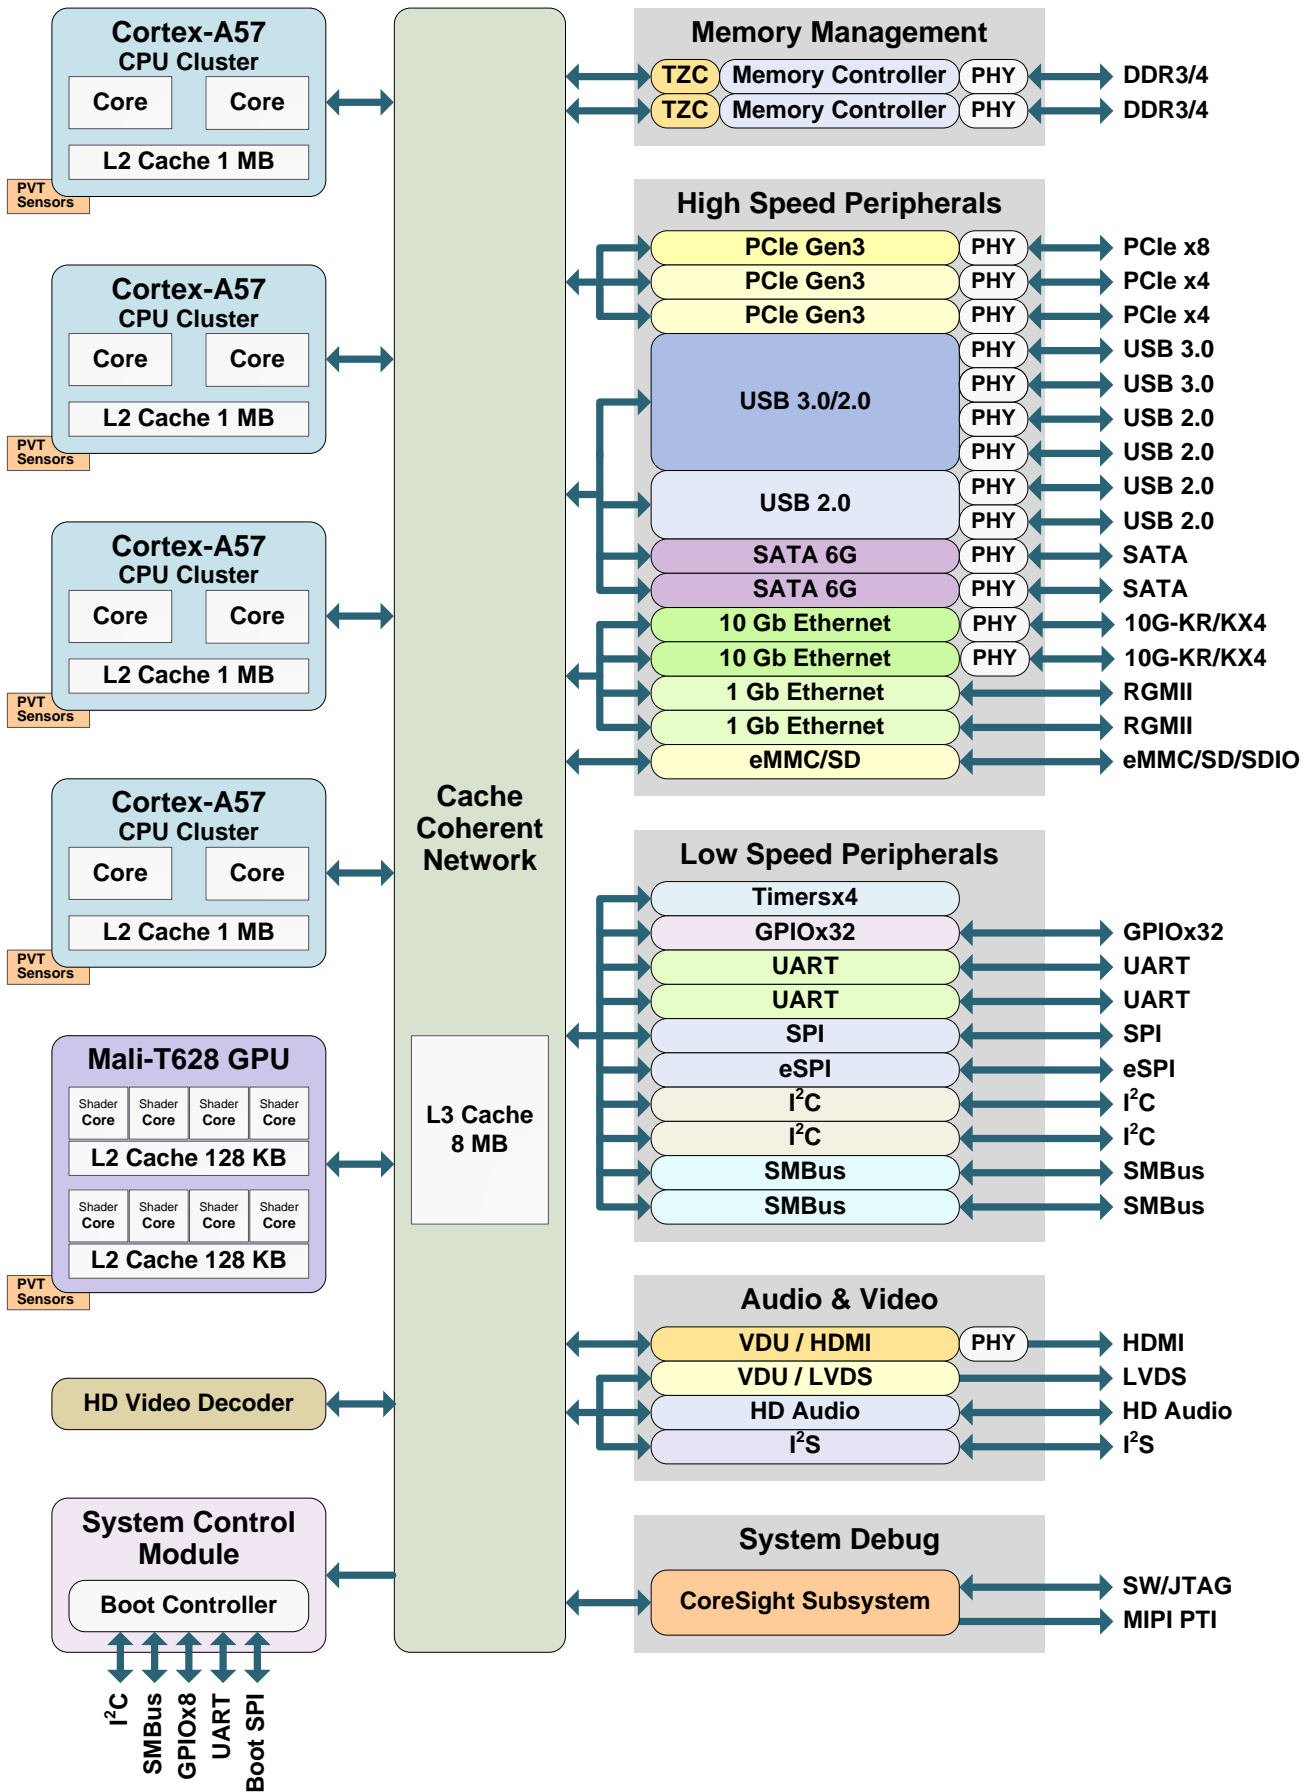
Cortex-A57
CPU Cluster
Core
Core
L2 Cache 1 MB
PVT Sensors

Cortex-A57
CPU Cluster
Core
Core
L2 Cache 1 MB
PVT Sensors

Cortex-A57
CPU Cluster
Core
Core
L2 Cache 1 MB
PVT Sensors

Cortex-A57
CPU Cluster
Core
Core
L2 Cache 1 MB
PVT Sensors

Mali-T628 GPU
Shader Core
Shader Core
Shader Core
Shader Core
L2 Cache 128 KB
Shader Core
Shader Core
Shader Core
Shader Core
L2 Cache 128 KB
PVT Sensors

HD Video Decoder

System Control Module
Boot Controller
$I^2C$ SMBus GPIOx8 UART Boot SPI

Cache Coherent Network

L3 Cache 8 MB

Memory Management
TZC Memory Controller PHY DDR3/4
TZC Memory Controller PHY DDR3/4

High Speed Peripherals
PCIe Gen3 PHY PCIe x8
PCIe Gen3 PHY PCIe x4
PCIe Gen3 PHY PCIe x4
USB 3.0/2.0
PHY USB 3.0
PHY USB 3.0
PHY USB 2.0
PHY USB 2.0
USB 2.0
PHY USB 2.0
PHY USB 2.0
SATA 6G PHY SATA
SATA 6G PHY SATA
10 Gb Ethernet PHY 10G-KR/KX4
10 Gb Ethernet PHY 10G-KR/KX4
1 Gb Ethernet RGMII
1 Gb Ethernet RGMII
eMMC/SD eMMC/SD/SDIO

Low Speed Peripherals
Timersx4
GPIOx32 GPIOx32
UART UART
UART UART
SPI SPI
eSPI eSPI
$I^2C$ $I^2C$
$I^2C$ $I^2C$
SMBus SMBus
SMBus SMBus

Audio & Video
VDU / HDMI PHY HDMI
VDU / LVDS LVDS
HD Audio HD Audio
$I^2S$ $I^2S$

System Debug
CoreSight Subsystem
SW/JTAG
MIPI PTI